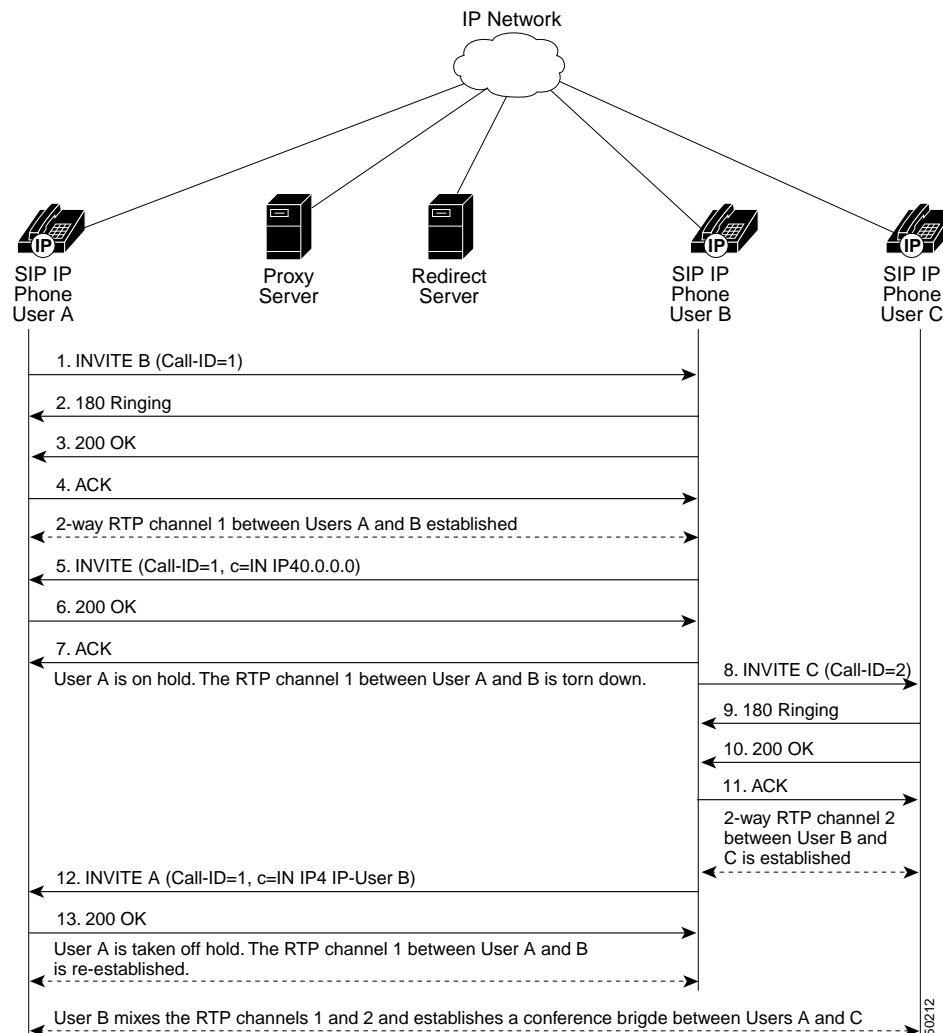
IP Network

SIP IP Phone User A

Proxy Server

Redirect Server

SIP IP Phone User B

SIP IP Phone User C

1. INVITE B (Call-ID=1)

2. 180 Ringing

3. 200 OK

4. ACK

2-way RTP channel 1 between Users A and B established

5. INVITE (Call-ID=1, c=IN IP40.0.0.0)

6. 200 OK

7. ACK

User A is on hold. The RTP channel 1 between User A and B is torn down.

8. INVITE C (Call-ID=2)

9. 180 Ringing

10. 200 OK

11. ACK

2-way RTP channel 2 between User B and C is established

12. INVITE A (Call-ID=1, c=IN IP4 IP-User B)

13. 200 OK

User A is taken off hold. The RTP channel 1 between User A and B is re-established.

User B mixes the RTP channels 1 and 2 and establishes a conference brigde between Users A and C

50212